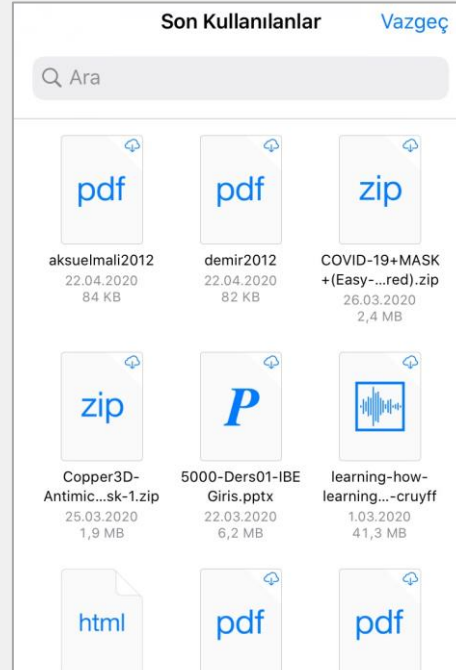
Son Kullanılanlar Vazgeç

Ara

pdf
aksuelmali2012
22.04.2020
84 KB

pdf
demir2012
22.04.2020
82 KB

zip
COVID-19+MASK+(Easy-...red).zip
26.03.2020
2,4 MB

zip
Copper3D-Antimic...sk-1.zip
25.03.2020
1,9 MB

P
5000-Ders01-IBE Giris.pptx
22.03.2020
6,2 MB

learning-how-learning...-cruyff
1.03.2020
41,3 MB

html

pdf

pdf